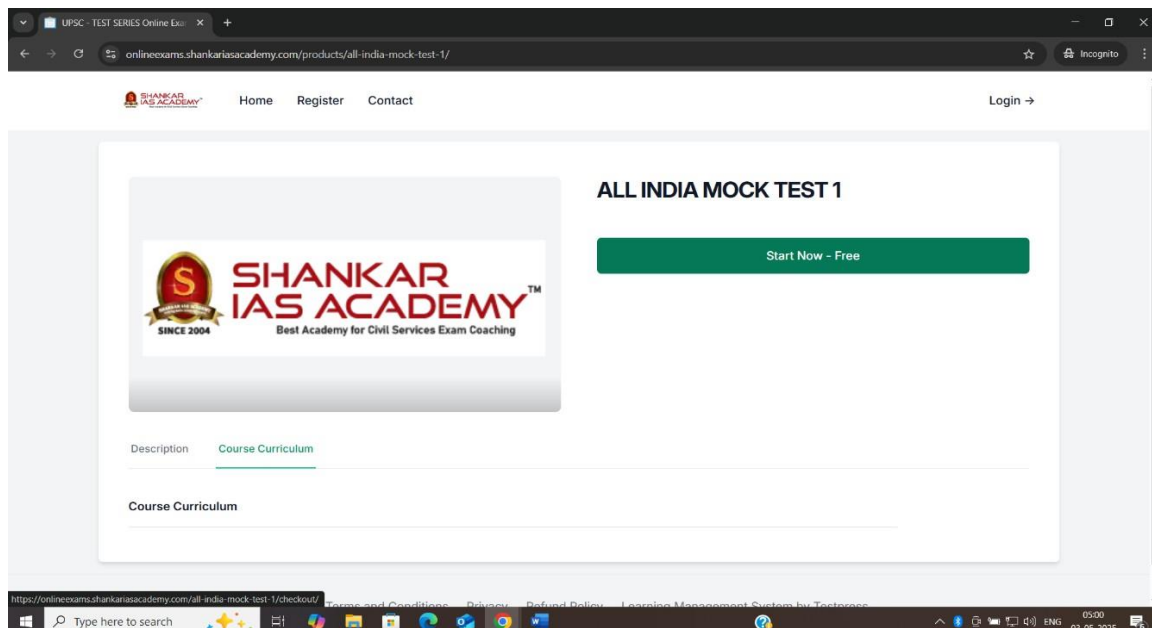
UPSC - TEST SERIES Online Exa ×
+
onlineexams.shankariasacademy.com/products/all-india-mock-test-1/
Incognito

SHANKAR IAS ACADEMY
Home Register Contact
Login →

S
SHANKAR IAS ACADEMY™
SINCE 2004
Best Academy for Civil Services Exam Coaching

ALL INDIA MOCK TEST 1

Start Now - Free

Description Course Curriculum

Course Curriculum

https://onlineexams.shankariasacademy.com/all-india-mock-test-1/checkout/
Terms and Conditions Privacy Refund Policy Learning Management System by Testpress

Type here to search
ENG 05:00 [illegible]